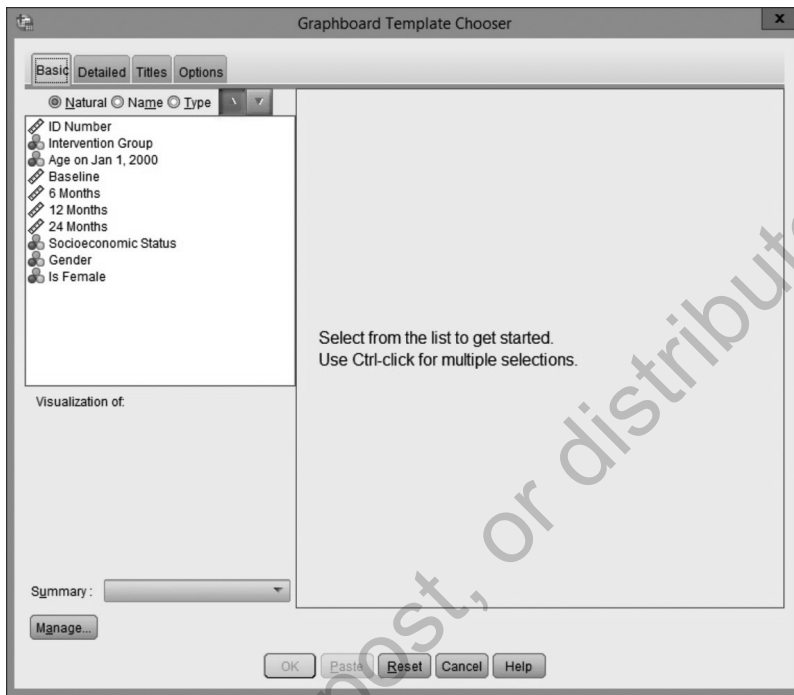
Graphboard Template Chooser

Basic Detailed Titles Options

Natural Name Type

ID Number
Intervention Group
Age on Jan 1, 2000
Baseline
6 Months
12 Months
24 Months
Socioeconomic Status
Gender
Is Female

Select from the list to get started.
Use Ctrl-click for multiple selections.

Visualization of:

Summary :

Manage...

OK Paste Reset Cancel Help

post, or distribute